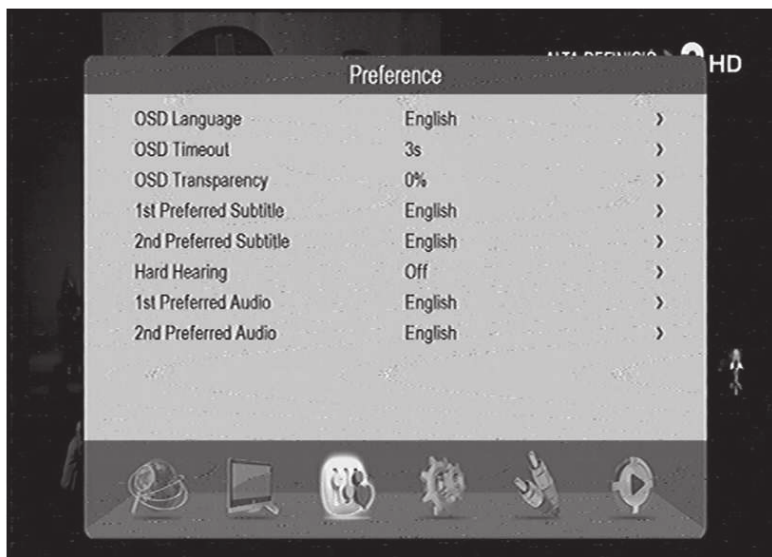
ALTA DEFINICIÓ HD

Preference

| | | |
|---|---|---|
| OSD Language | English | › |
| OSD Timeout | 3s | › |
| OSD Transparency | 0% | › |
| 1st Preferred Subtitle | English | › |
| 2nd Preferred Subtitle | English | › |
| Hard Hearing | Off | › |
| 1st Preferred Audio | English | › |
| 2nd Preferred Audio | English | › |